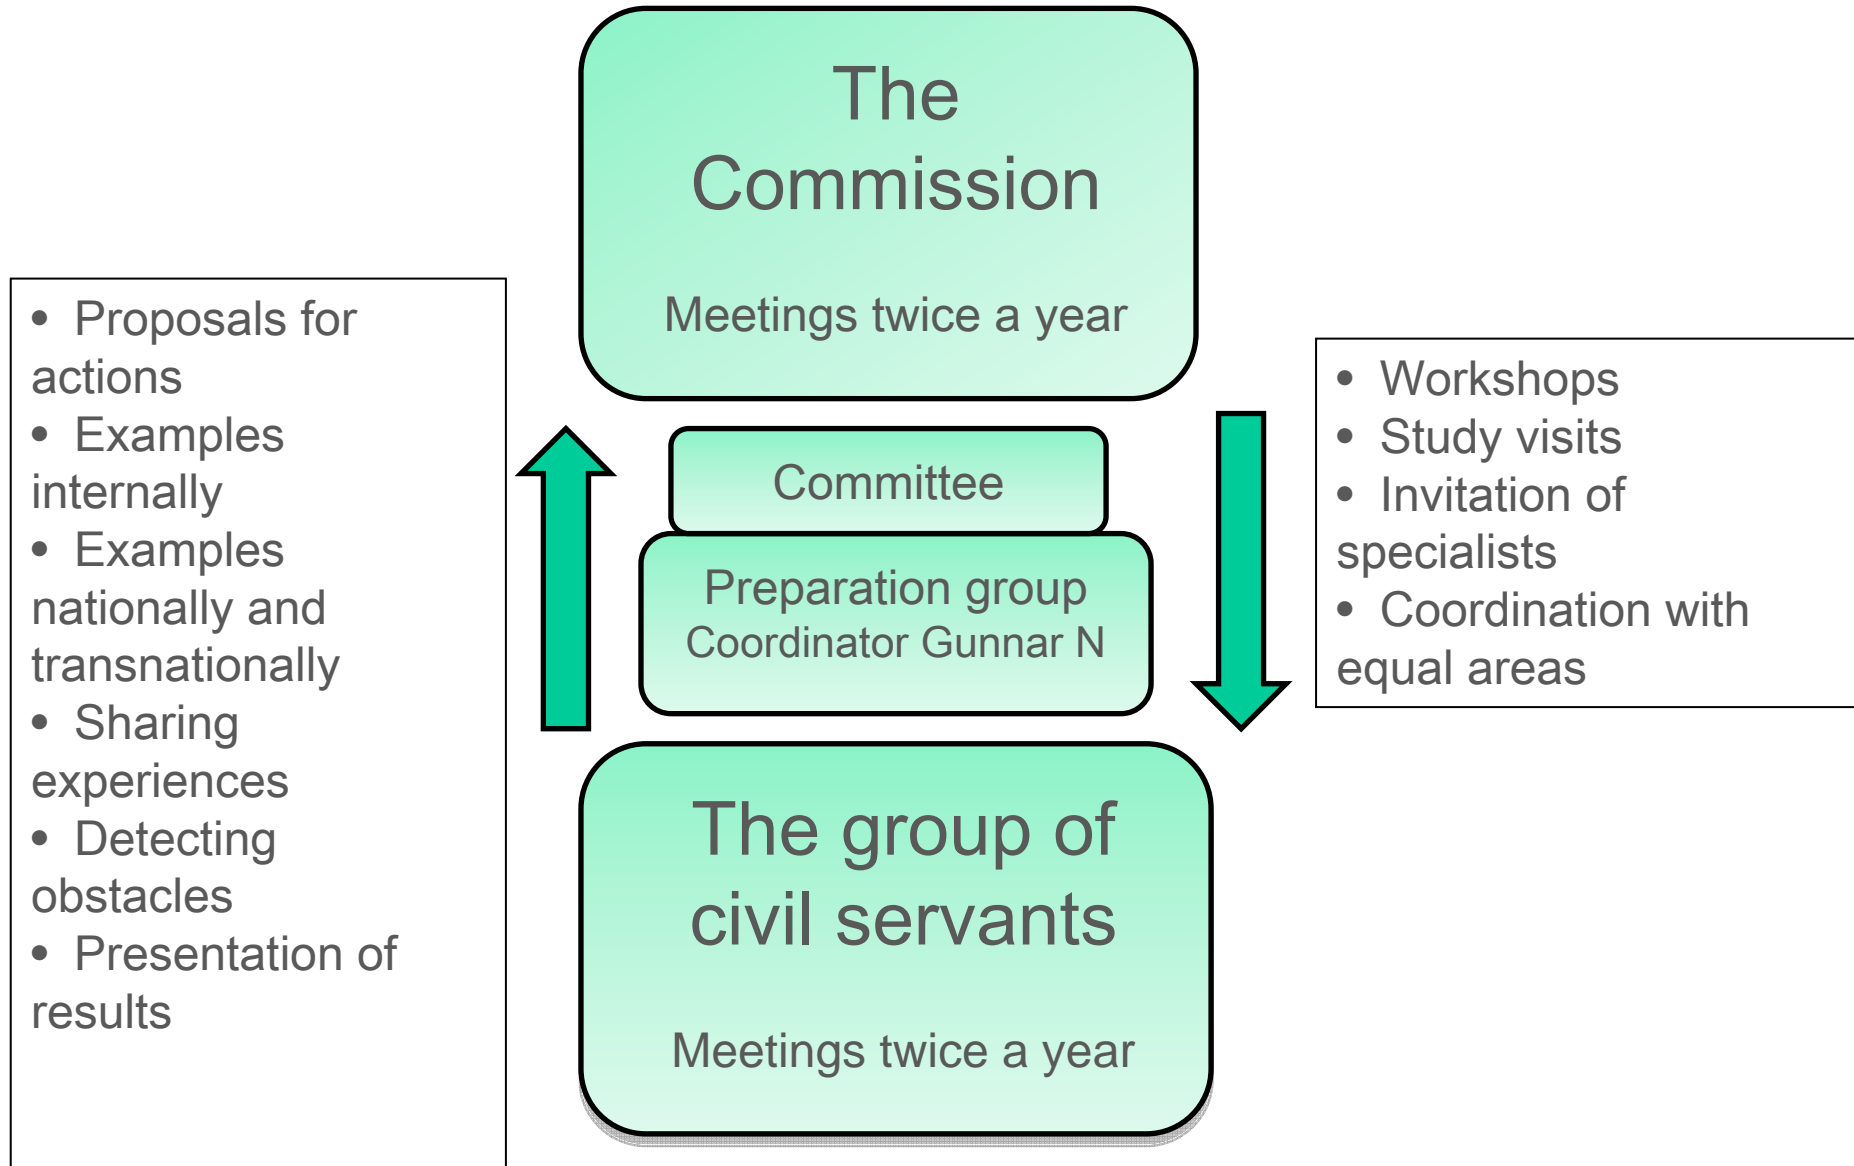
The Commission

Meetings twice a year

- Proposals for actions
- Examples internally
- Examples nationally and transnationally
- Sharing experiences
- Detecting obstacles
- Presentation of results

Committee

Preparation group
Coordinator Gunnar N

- Workshops
- Study visits
- Invitation of specialists
- Coordination with equal areas

The group of civil servants

Meetings twice a year